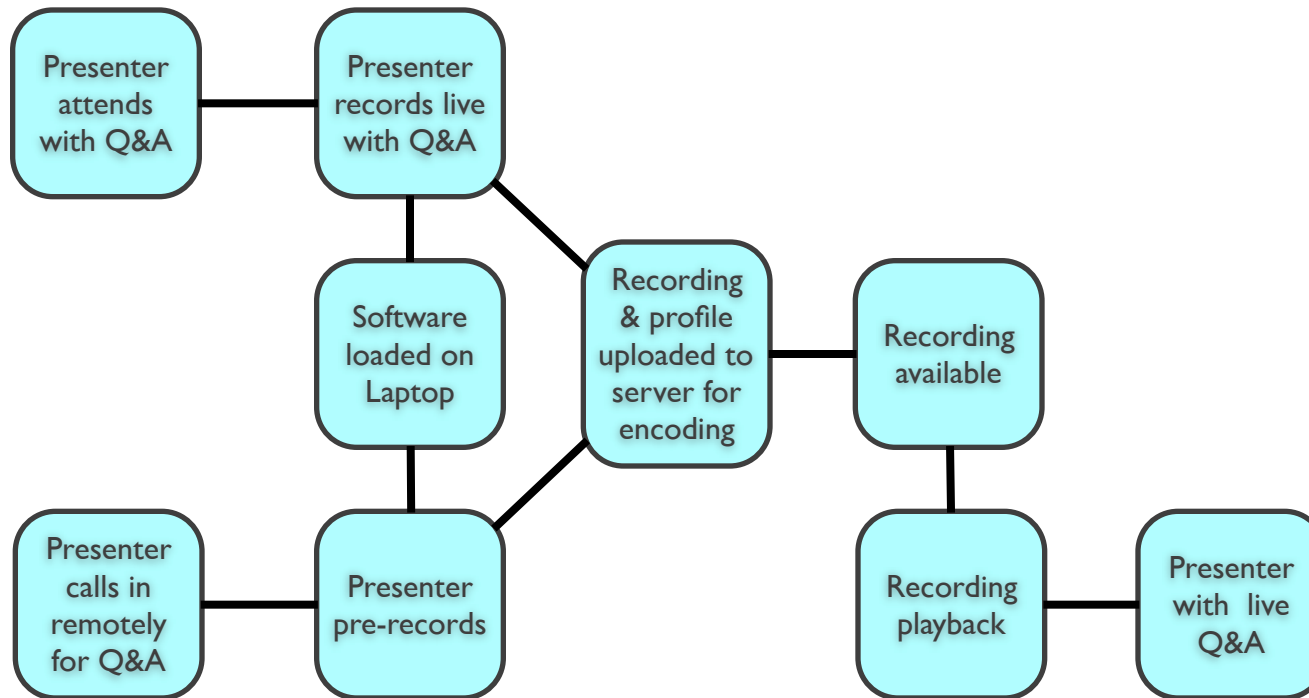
Presenter attends with Q&A

Presenter records live with Q&A

Software loaded on Laptop

Recording & profile uploaded to server for encoding

Recording available

Presenter calls in remotely for Q&A

Presenter pre-records

Recording playback

Presenter with live Q&A